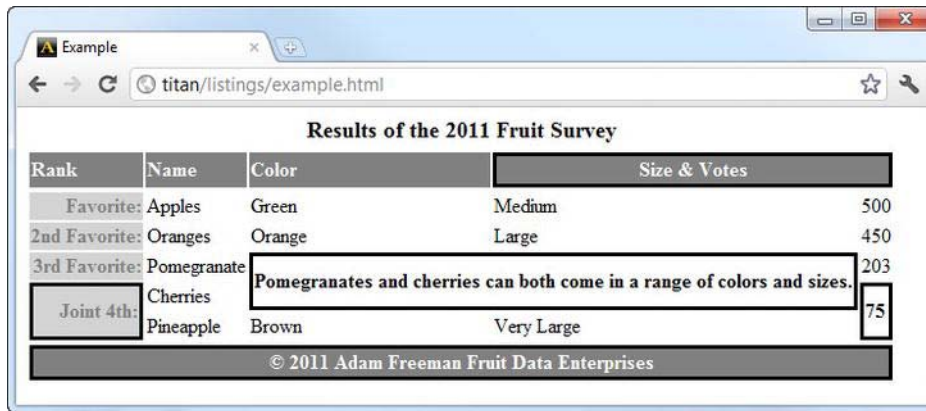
Example

titan/listings/example.html

Results of the 2011 Fruit Survey

| Rank | Name | Color | Size & Votes | |
|---|---|---|---|---|
| Favorite: | Apples | Green | Medium | 500 |
| 2nd Favorite: | Oranges | Orange | Large | 450 |
| 3rd Favorite: | Pomegranate | Pomegranates and cherries can both come in a range of colors and sizes. | | 203 |
| Joint 4th: | Cherries | | | 75 |
| | Pineapple | Brown | Very Large | |
| © 2011 Adam Freeman Fruit Data Enterprises | | | | |